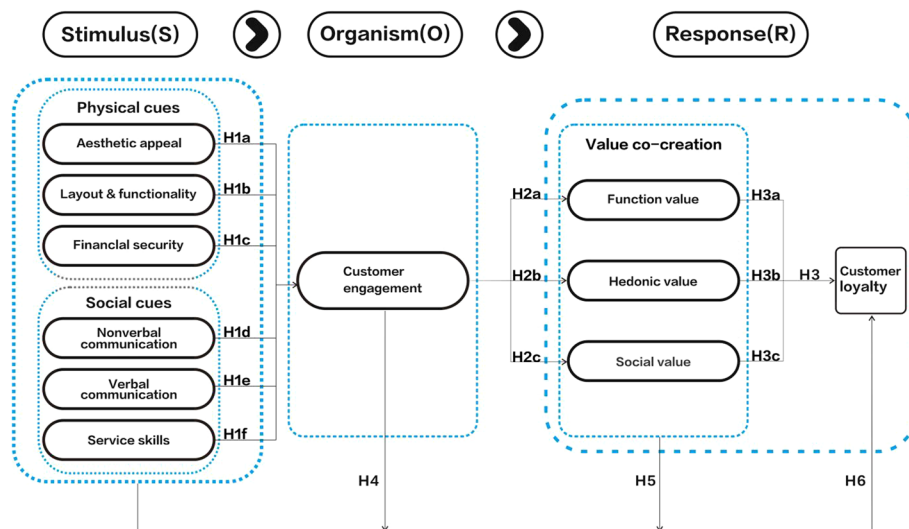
Stimulus(S)

Organism(O)

Response(R)

Physical cues

Aesthetic appeal

H1a

Layout & functionality

H1b

Financlal security

H1c

Social cues

Nonverbal communication

H1d

Verbal communication

H1e

Service skills

H1f

Customer engagement

H2a

H2b

H2c

Value co-creation

Function value

H3a

Hedonic value

H3b

Social value

H3c

H3

Customer loyalty

H4

H5

H6